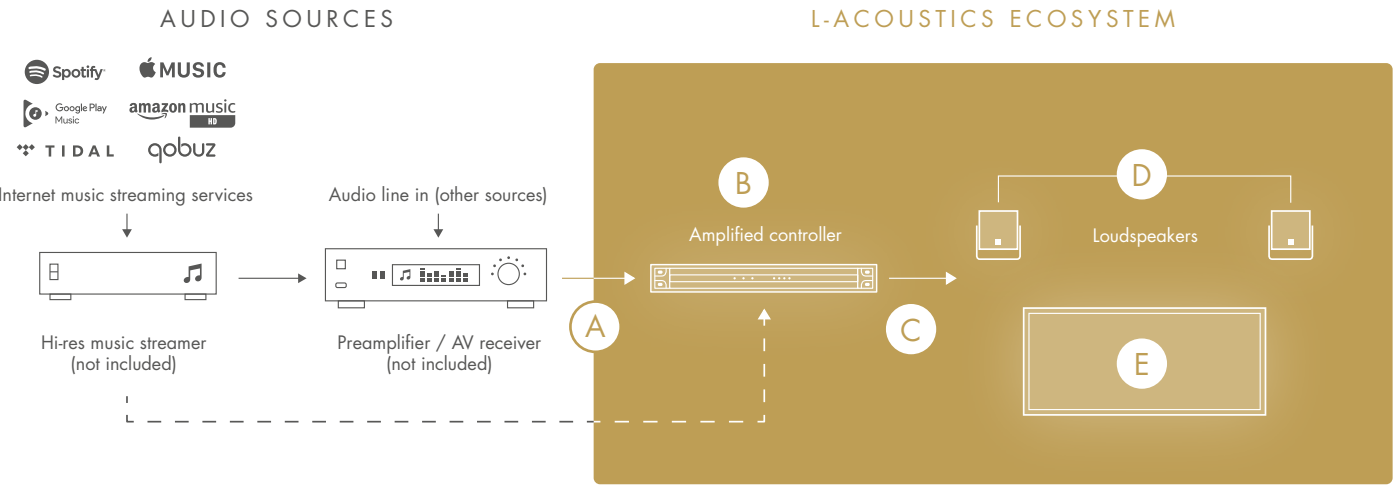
AUDIO SOURCES

L-ACOUSTICS ECOSYSTEM

Spotify

MUSIC

Google Play Music

amazon music HD

TIDAL

qobuz

Internet music streaming services

Audio line in (other sources)

Hi-res music streamer (not included)

Preamplifier / AV receiver (not included)

A

B

Amplified controller

C

D

Loudspeakers

E